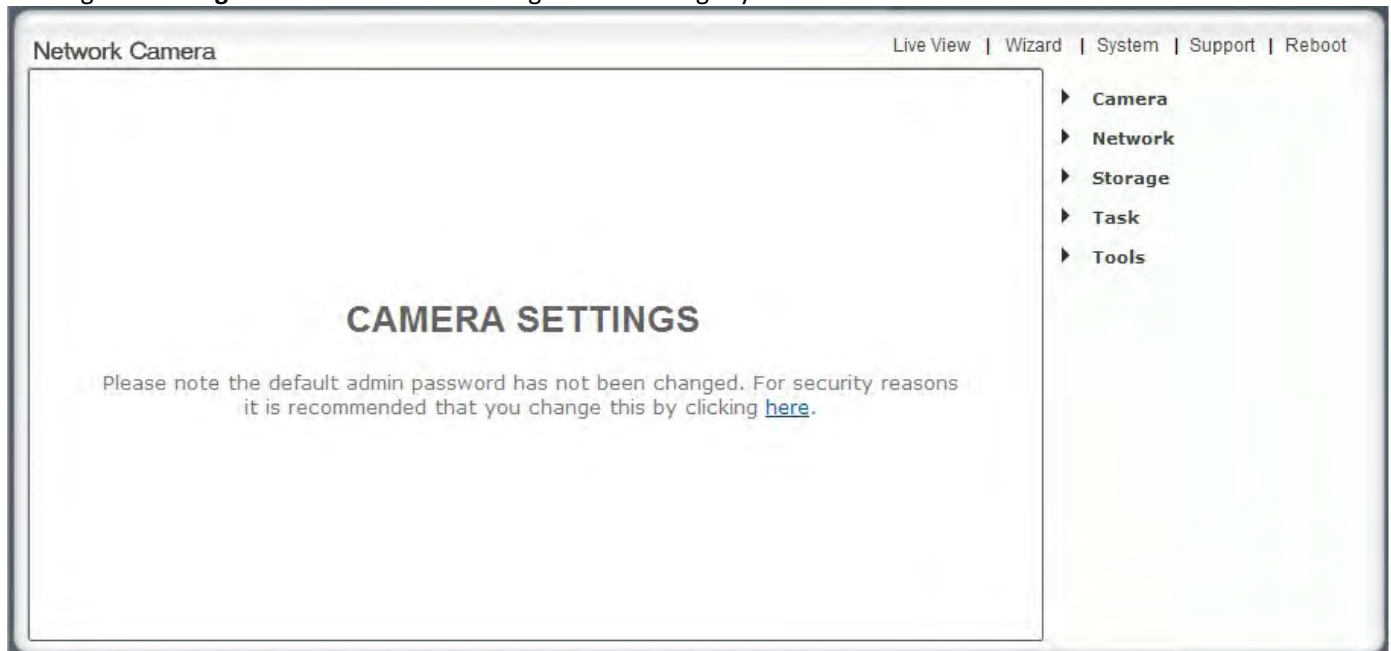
Network Camera

Live View | Wizard | System | Support | Reboot

Camera
Network
Storage
Task
Tools

CAMERA SETTINGS

Please note the default admin password has not been changed. For security reasons it is recommended that you change this by clicking here.